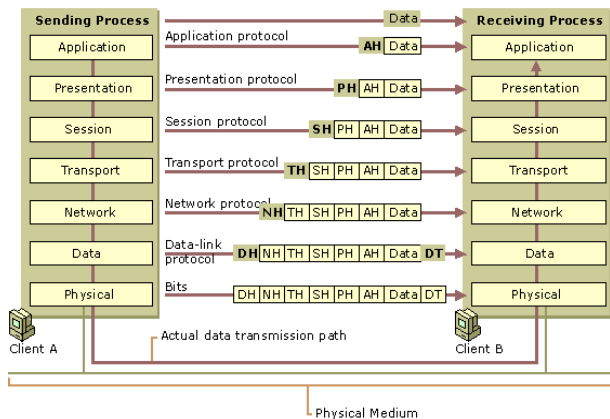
Sending Process

Application

Presentation

Session

Transport

Network

Data

Physical

Client A

Data

Application protocol AH Data

Presentation protocol PH AH Data

Session protocol SH PH AH Data

Transport protocol TH SH PH AH Data

Network protocol NH TH SH PH AH Data

Data-link protocol DH NH TH SH PH AH Data DT

Bits DH NH TH SH PH AH Data DT

Actual data transmission path

Receiving Process

Application

Presentation

Session

Transport

Network

Data

Physical

Client B

Physical Medium